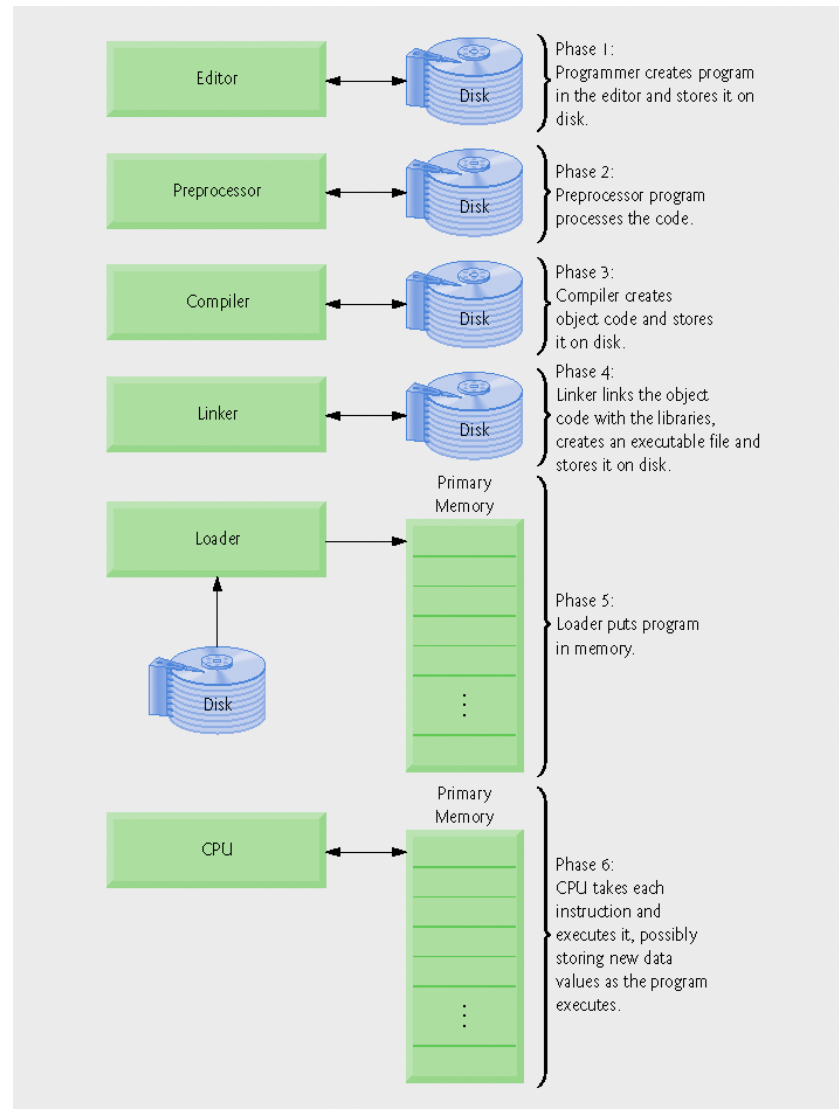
Editor

Disk

Phase 1:
Programmer creates program in the editor and stores it on disk.

Preprocessor

Disk

Phase 2:
Preprocessor program processes the code.

Compiler

Disk

Phase 3:
Compiler creates object code and stores it on disk.

Linker

Disk

Phase 4:
Linker links the object code with the libraries, creates an executable file and stores it on disk.

Primary Memory

Loader

Disk

Phase 5:
Loader puts program in memory.

Primary Memory

CPU

Phase 6:
CPU takes each instruction and executes it, possibly storing new data values as the program executes.